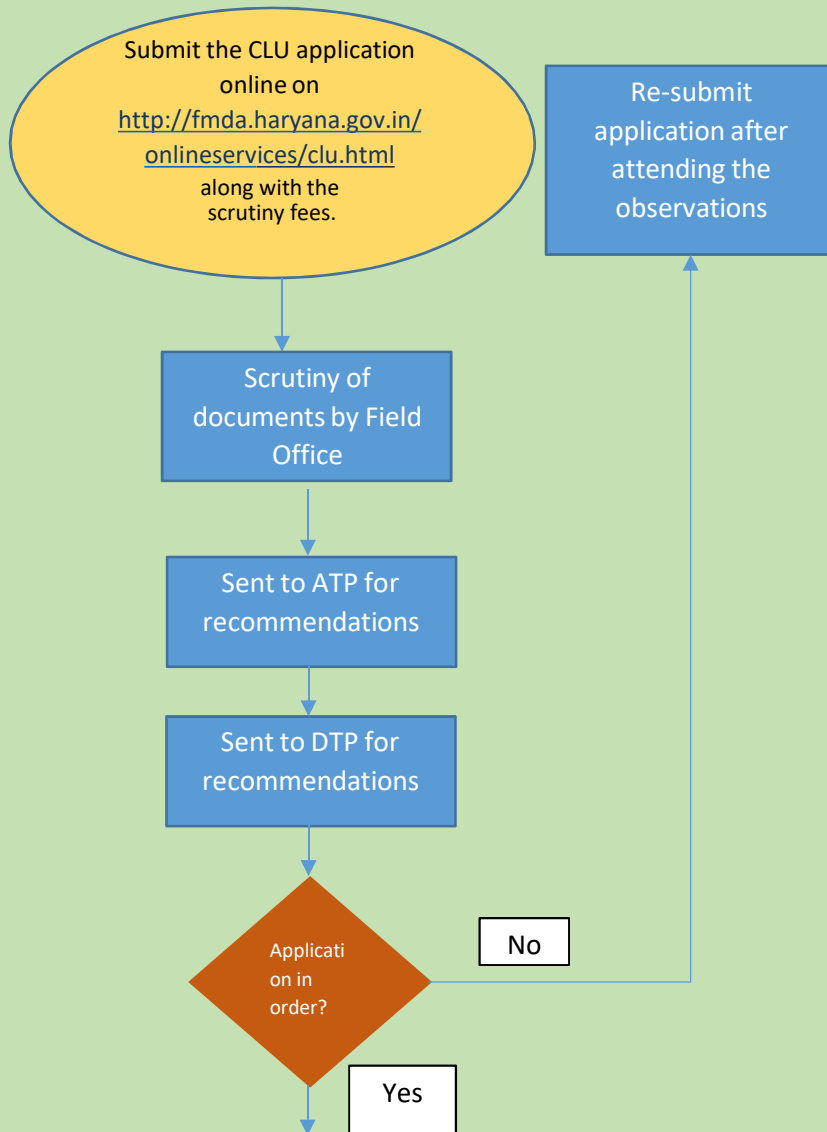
Submit the CLU application online on http://fmda.haryana.gov.in/onlineservices/clu.html along with the scrutiny fees.

Re-submit application after attending the observations

Scrutiny of documents by Field Office

Sent to ATP for recommendations

Sent to DTP for recommendations

Applicati on in order?

No

Yes